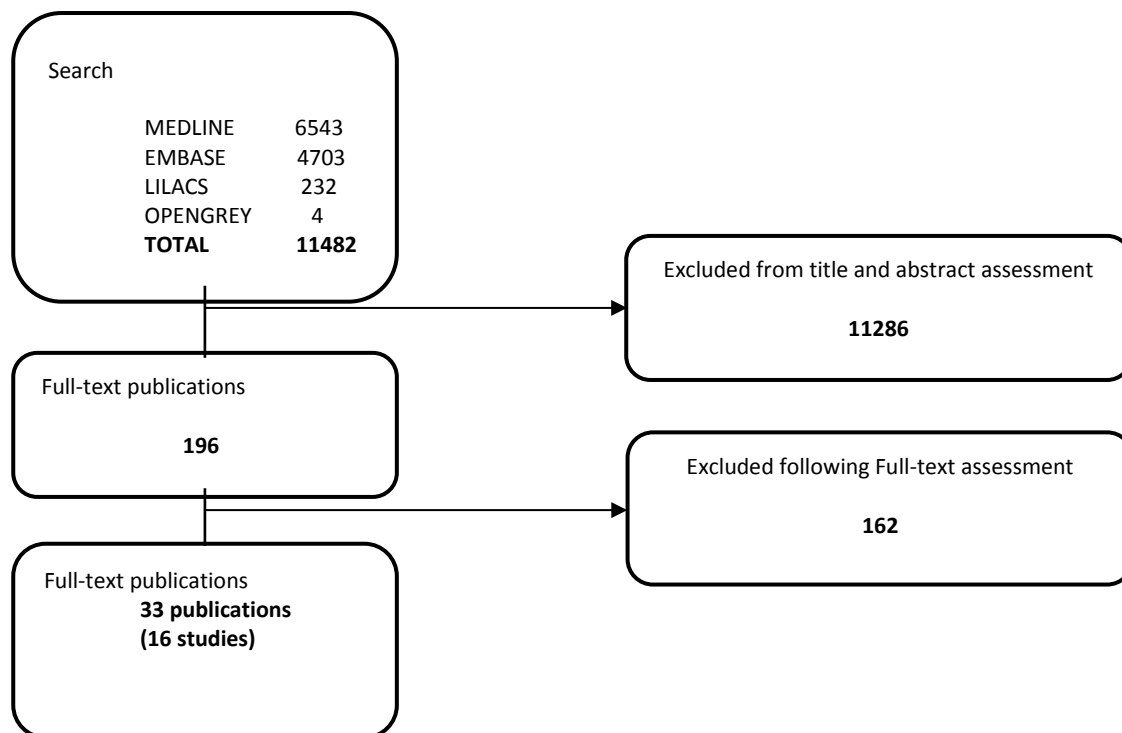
Search

MEDLINE 6543
EMBASE 4703
LILACS 232
OPENGREY 4
**TOTAL 11482**

Excluded from title and abstract assessment

**11286**

Full-text publications

**196**

Excluded following Full-text assessment

**162**

Full-text publications
**33 publications**
**(16 studies)**